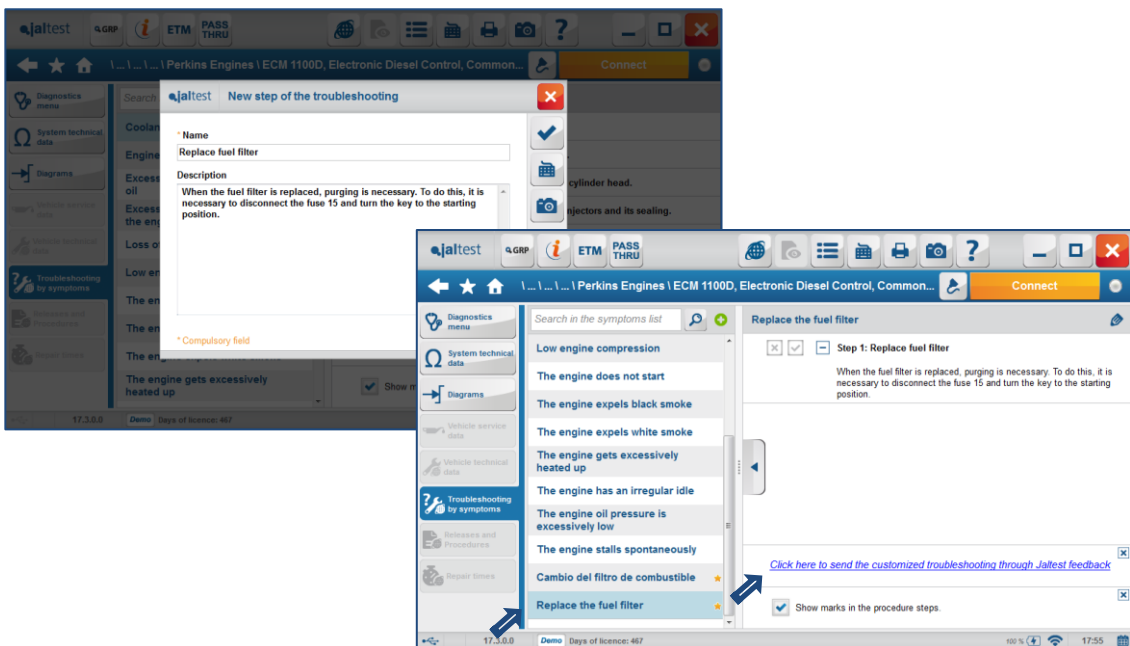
jaltest GRP ETM PASS THRU

\ ... \ ... \ ... \ Perkins Engines \ ECM 1100D, Electronic Diesel Control, Common...

Connect

Diagnostics menu
System technical data
Diagrams
Vehicle service data
Vehicle technical data
Troubleshooting by symptoms
Releases and Procedures
Repair times

Search
Coolan
Engine
Excess oil
Excess the eng
Loss o
Low en
The en
The en
The en
The engine gets excessively heated up

cylinder head.
njectors and its sealing.
Show m

17.3.0.0 Demo Days of licence: 467

jaltest New step of the troubleshooting

* Name
Replace fuel filter

Description
When the fuel filter is replaced, purging is necessary. To do this, it is necessary to disconnect the fuse 15 and turn the key to the starting position.

* Compulsory field

jaltest GRP ETM PASS THRU

\ ... \ ... \ ... \ Perkins Engines \ ECM 1100D, Electronic Diesel Control, Common...

Connect

Diagnostics menu
System technical data
Diagrams
Vehicle service data
Vehicle technical data
Troubleshooting by symptoms
Releases and Procedures
Repair times

Search in the symptoms list
Low engine compression
The engine does not start
The engine expels black smoke
The engine expels white smoke
The engine gets excessively heated up
The engine has an irregular idle
The engine oil pressure is excessively low
The engine stalls spontaneously
Cambio del filtro de combustible
Replace the fuel filter

Replace the fuel filter

Step 1: Replace fuel filter

When the fuel filter is replaced, purging is necessary. To do this, it is necessary to disconnect the fuse 15 and turn the key to the starting position.

Click here to send the customized troubleshooting through Jaltest feedback

Show marks in the procedure steps.

17.3.0.0 Demo Days of licence: 467 100 % 17:55